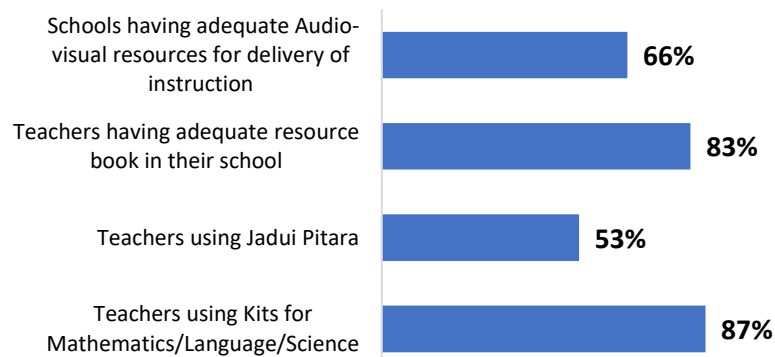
Schools having adequate Audio-visual resources for delivery of instruction
66%

Teachers having adequate resource book in their school
83%

Teachers using Jadui Pitara
53%

Teachers using Kits for Mathematics/Language/Science
87%